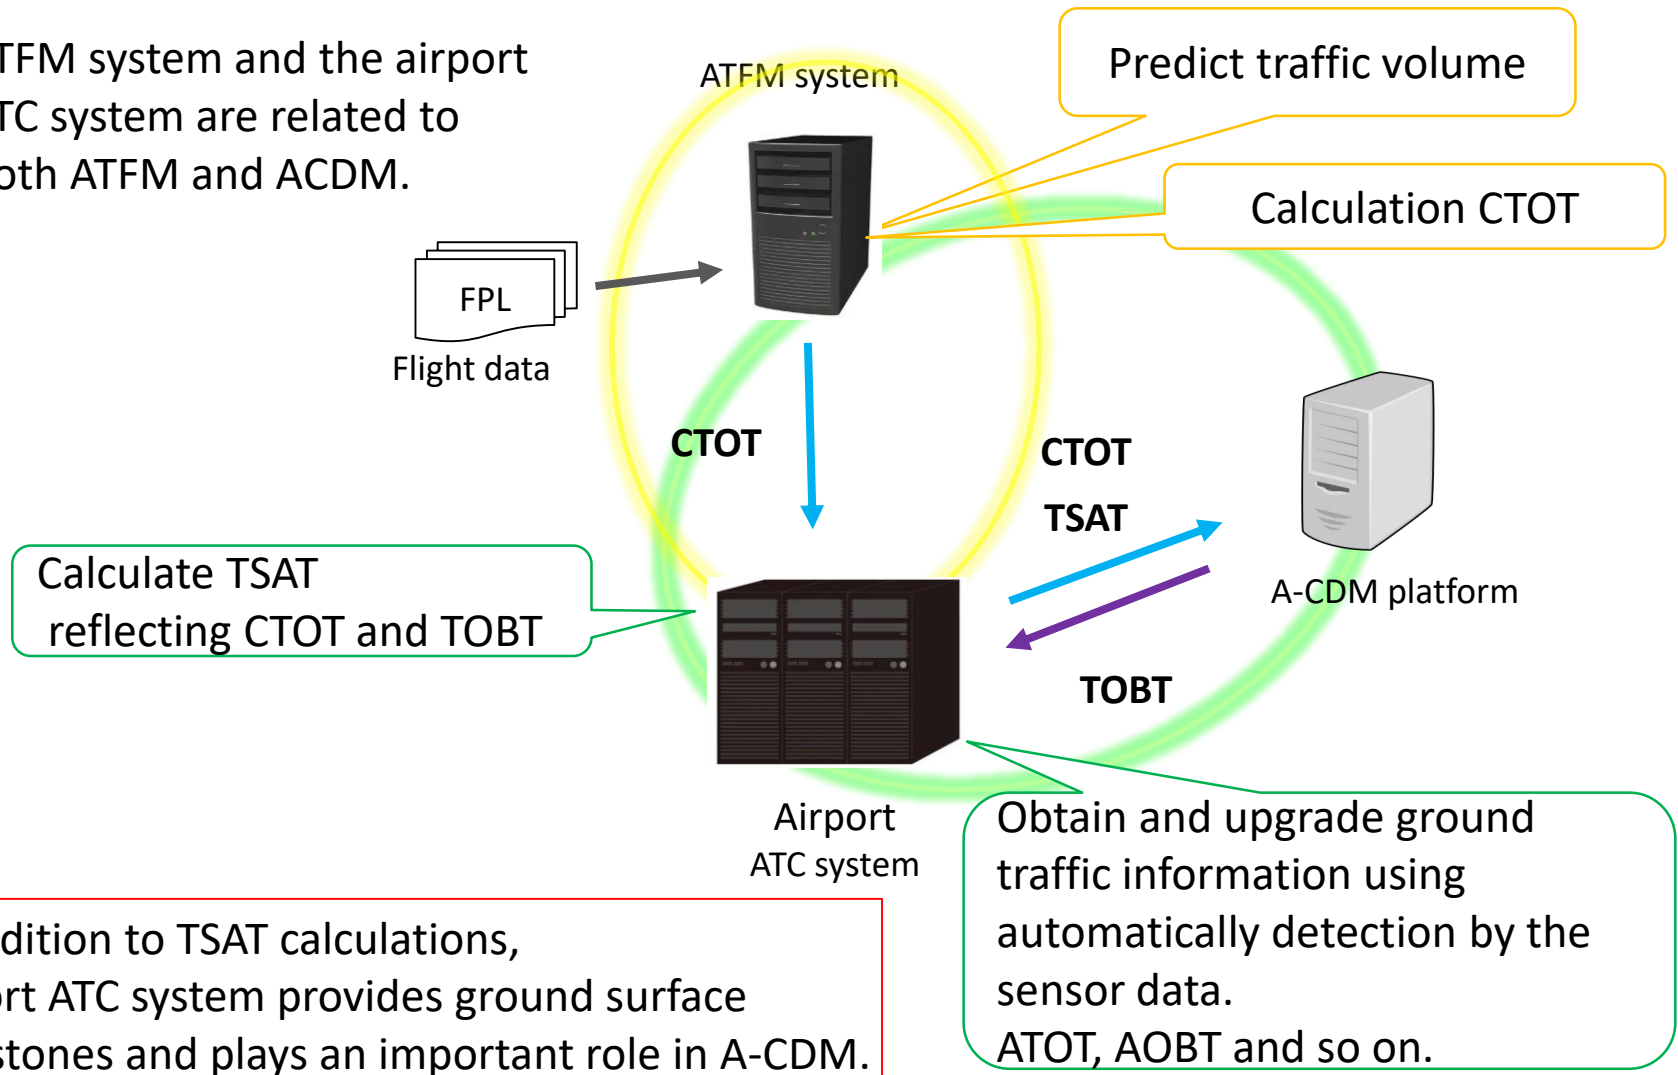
TFM system and the airport TC system are related to oth ATFM and ACDM.

ATFM system

Predict traffic volume

Calculation CTOT

FPL

Flight data

CTOT

CTOT

TSAT

A-CDM platform

Calculate TSAT reflecting CTOT and TOBT

TOBT

Airport ATC system

Obtain and upgrade ground traffic information using automatically detection by the sensor data.
ATOT, AOBT and so on.

dition to TSAT calculations, rt ATC system provides ground surface stones and plays an important role in A-CDM.